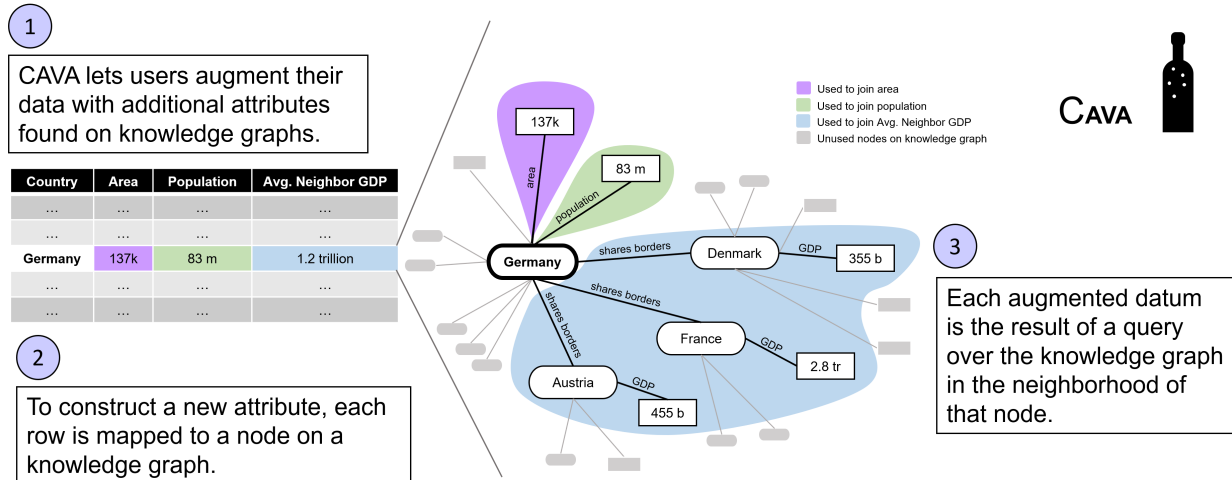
1

CAVA lets users augment their data with additional attributes found on knowledge graphs.

| Country | Area | Population | Avg. Neighbor GDP |
|---|---|---|---|
| ... | ... | ... | ... |
| ... | ... | ... | ... |
| Germany | 137k | 83 m | 1.2 trillion |
| ... | ... | ... | ... |
| ... | ... | ... | ... |

2

To construct a new attribute, each row is mapped to a node on a knowledge graph.

137k
area
83 m
population
Germany
shares borders
Denmark
GDP
355 b
shares borders
France
GDP
2.8 tr
shares borders
Austria
GDP
455 b

Used to join area
Used to join population
Used to join Avg. Neighbor GDP
Unused nodes on knowledge graph

CAVA

3

Each augmented datum is the result of a query over the knowledge graph in the neighborhood of that node.